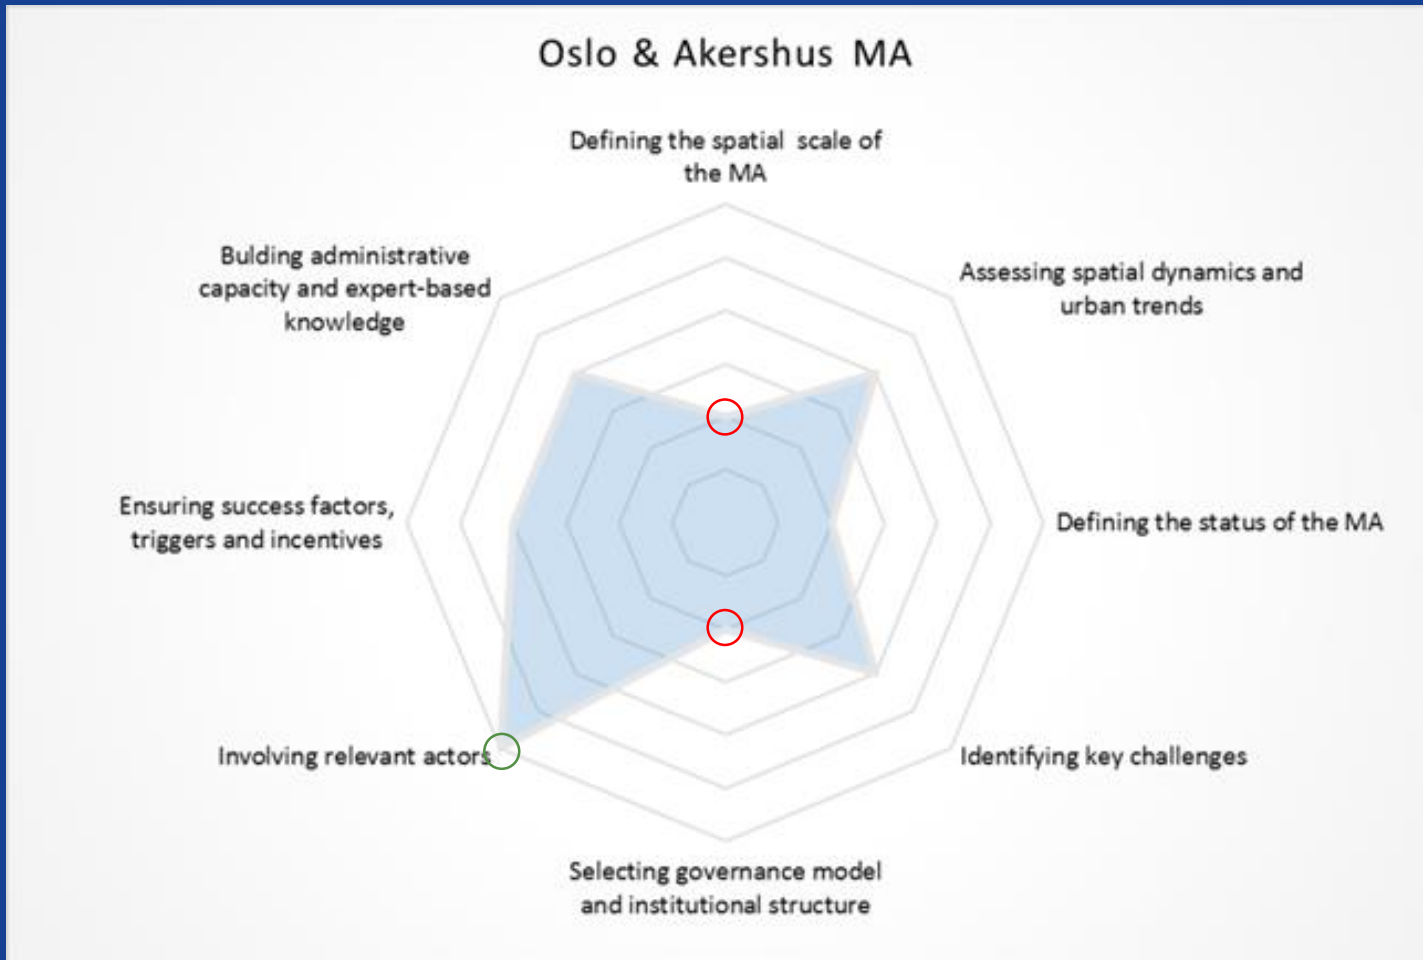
Oslo & Akershus MA

Defining the spatial scale of the MA

Bulding administrative capacity and expert-based knowledge

Assessing spatial dynamics and urban trends

Ensuring success factors, triggers and incentives

Defining the status of the MA

Involving relevant actors

Identifying key challenges

Selecting governance model and institutional structure